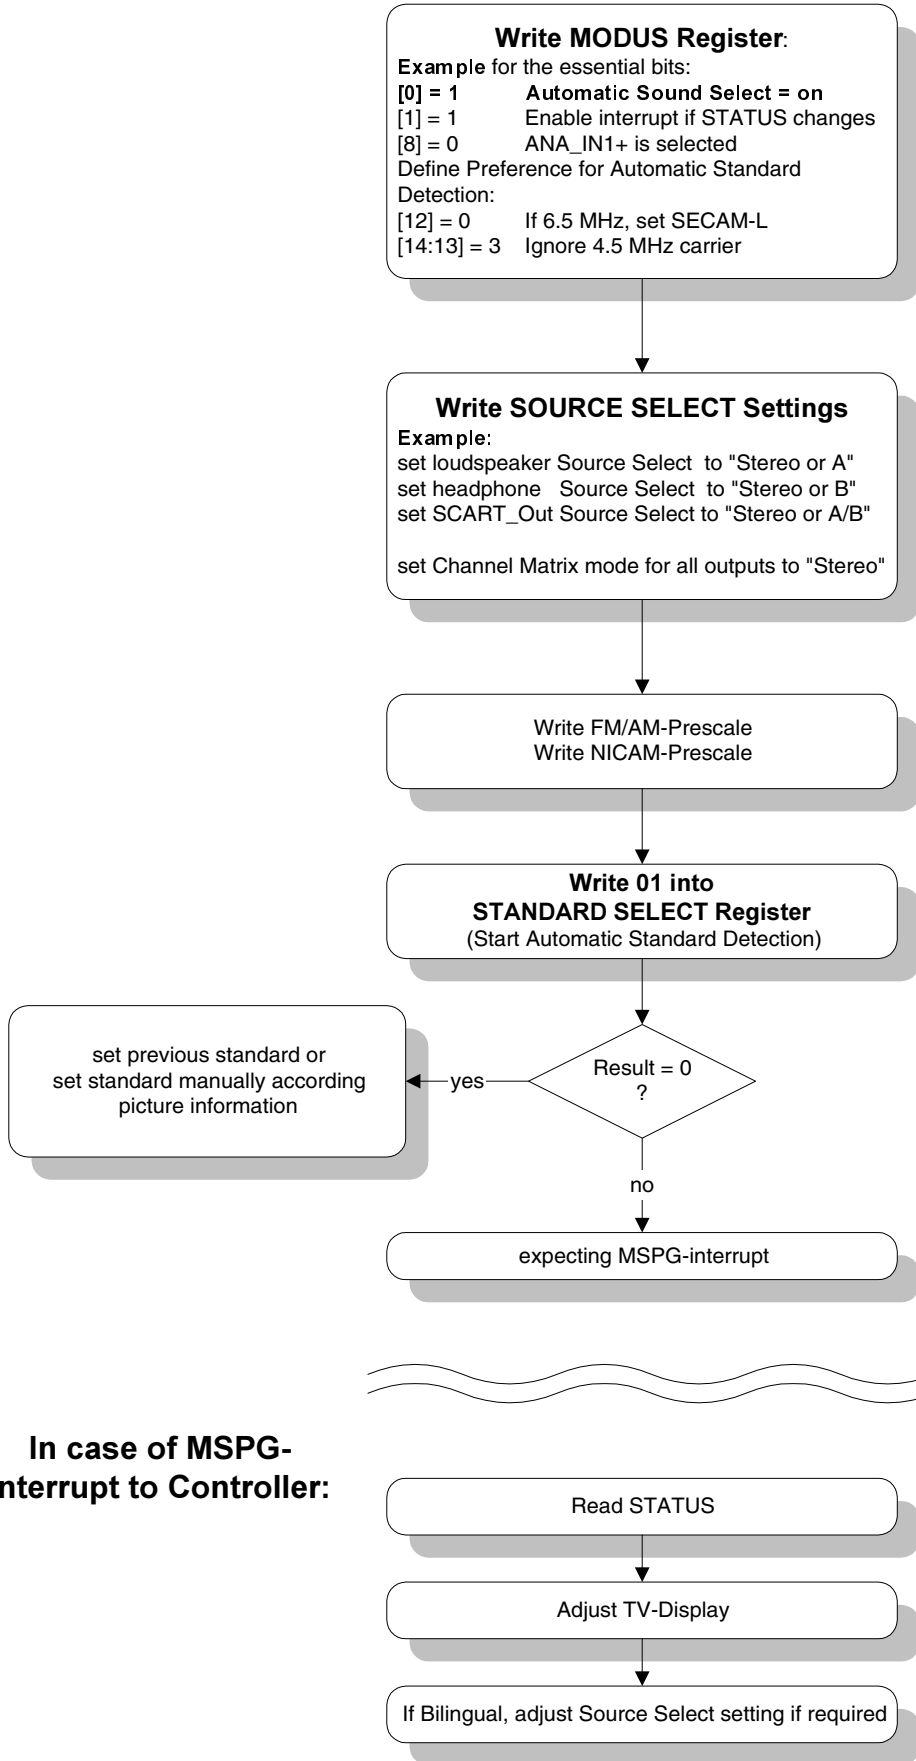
**Write MODUS Register**:
Example for the essential bits:
[0] = 1 Automatic Sound Select = on
[1] = 1 Enable interrupt if STATUS changes
[8] = 0 ANA_IN1+ is selected
Define Preference for Automatic Standard Detection:
[12] = 0 If 6.5 MHz, set SECAM-L
[14:13] = 3 Ignore 4.5 MHz carrier

**Write SOURCE SELECT Settings**
Example:
set loudspeaker Source Select to "Stereo or A"
set headphone Source Select to "Stereo or B"
set SCART_Out Source Select to "Stereo or A/B"

set Channel Matrix mode for all outputs to "Stereo"

Write FM/AM-Prescale
Write NICAM-Prescale

**Write 01 into STANDARD SELECT Register**
(Start Automatic Standard Detection)

Result = 0
?

yes

set previous standard or set standard manually according picture information

no

expecting MSPG-interrupt

**In case of MSPG-**
**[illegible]nterrupt to Controller:**

Read STATUS

Adjust TV-Display

If Bilingual, adjust Source Select setting if required